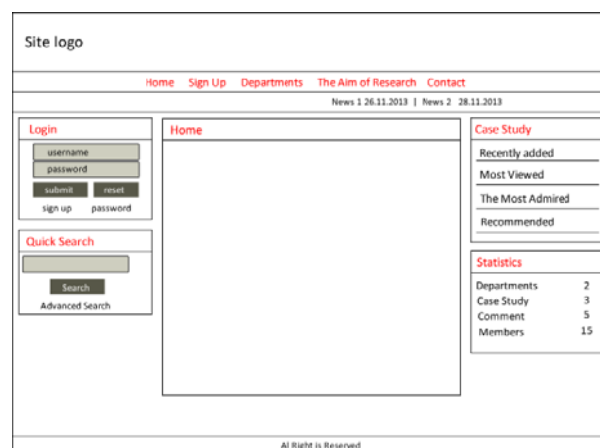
Site logo

Home Sign Up Departments The Aim of Research Contact

News 1 26.11.2013 | News 2 28.11.2013

Login

username

password

submit reset

sign up password

Quick Search

Search

Advanced Search

Home

Case Study

Recently added

Most Viewed

The Most Admired

Recommended

Statistics

| | |
|---|---|
| Departments | 2 |
| Case Study | 3 |
| Comment | 5 |
| Members | 15 |

Al Right is Reserved